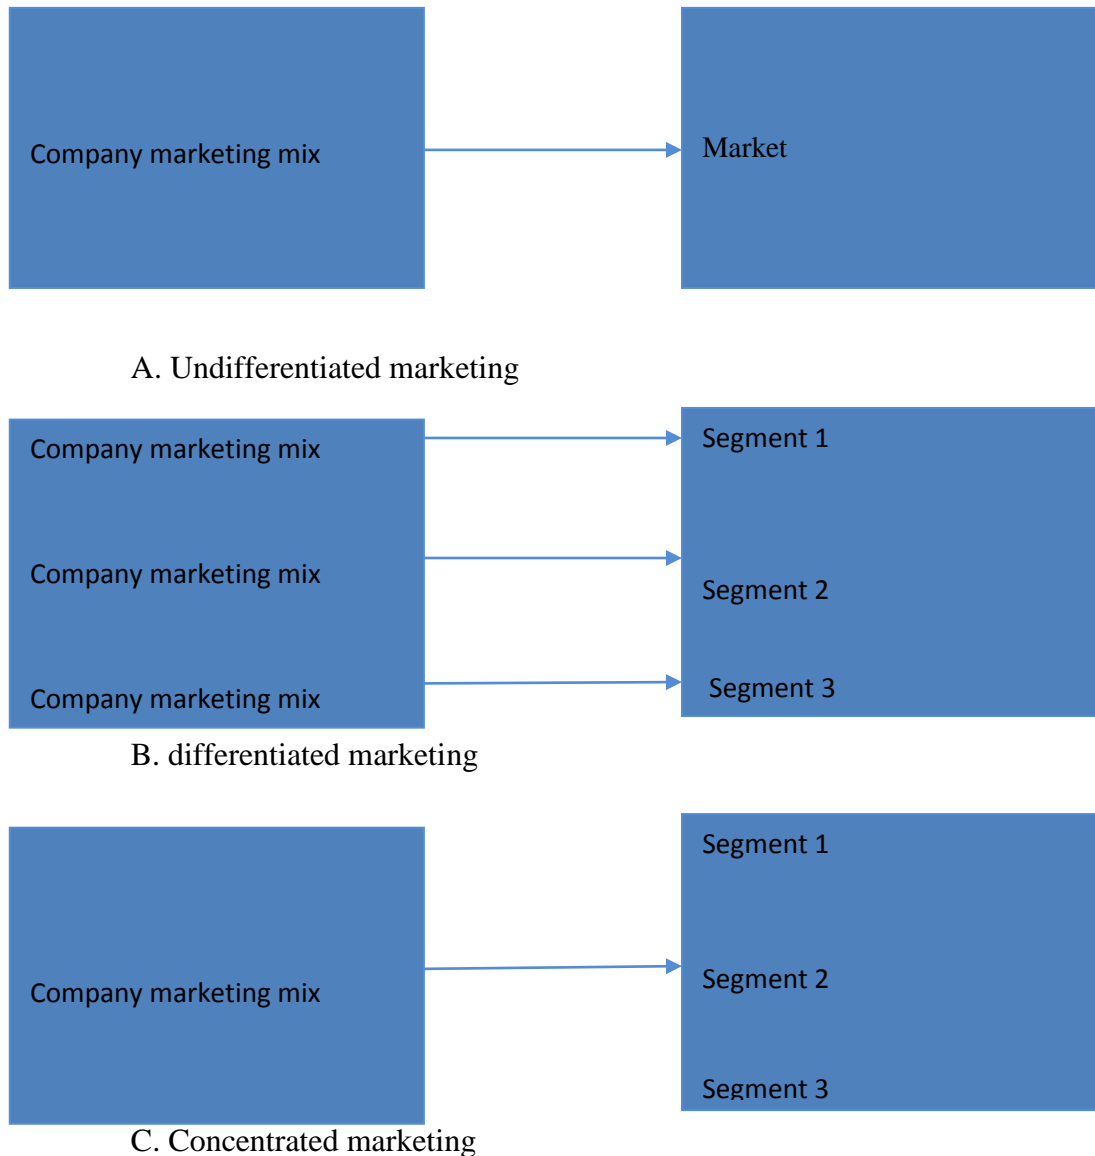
Company marketing mix

Market

A. Undifferentiated marketing

Company marketing mix

Company marketing mix

Company marketing mix

Segment 1

Segment 2

Segment 3

B. differentiated marketing

Company marketing mix

Segment 1

Segment 2

Segment 3

C. Concentrated marketing